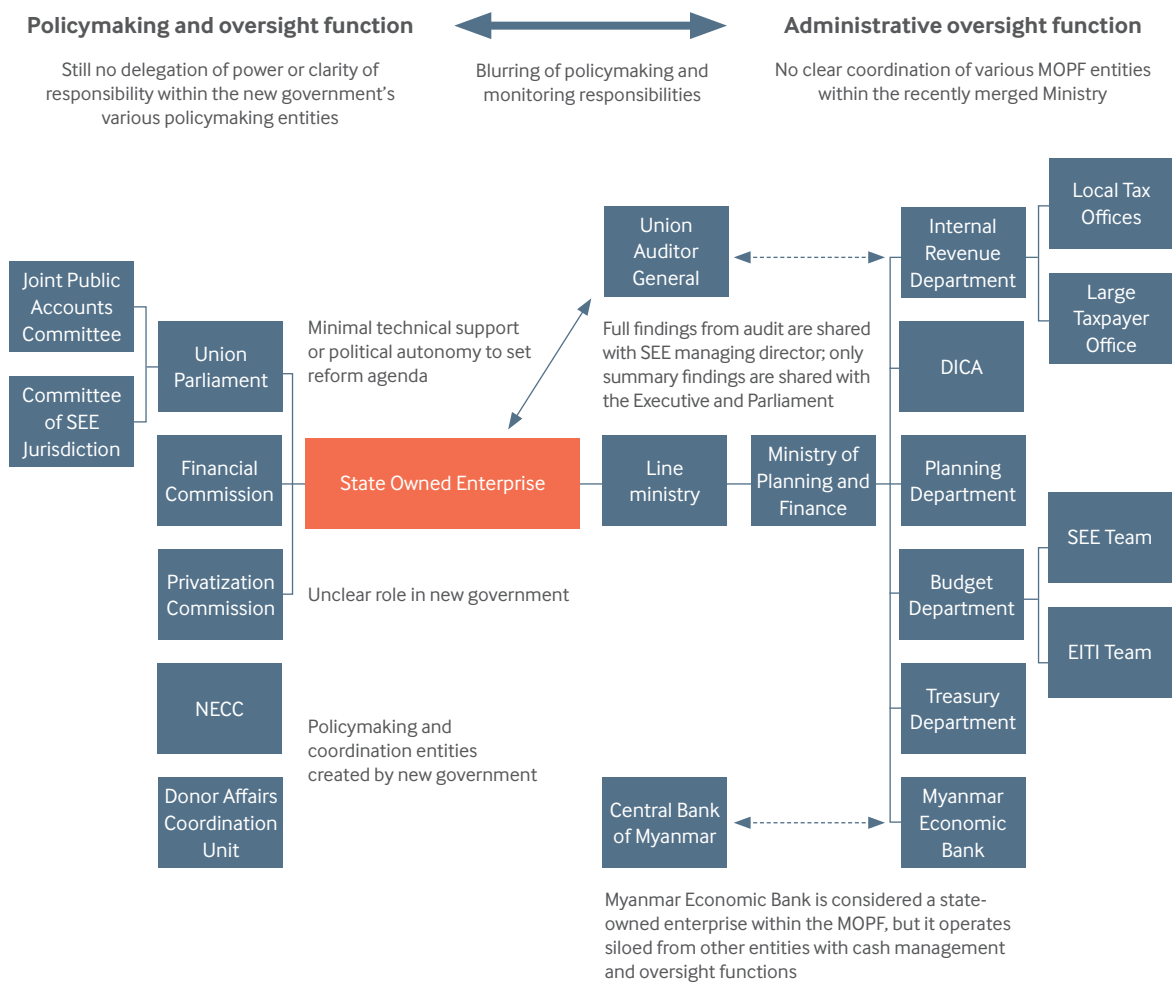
Policymaking and oversight function

Administrative oversight function

Still no delegation of power or clarity of responsibility within the new government's various policymaking entities

Blurring of policymaking and monitoring responsibilities

No clear coordination of various MOPF entities within the recently merged Ministry

Joint Public Accounts Committee

Committee of SEE Jurisdiction

Union Parliament

Financial Commission

Privatization Commission

NECC

Donor Affairs Coordination Unit

Minimal technical support or political autonomy to set reform agenda

State Owned Enterprise

Unclear role in new government

Policymaking and coordination entities created by new government

Union Auditor General

Full findings from audit are shared with SEE managing director; only summary findings are shared with the Executive and Parliament

Line ministry

Ministry of Planning and Finance

Central Bank of Myanmar

Internal Revenue Department

Local Tax Offices

Large Taxpayer Office

DICA

Planning Department

Budget Department

SEE Team

EITI Team

Treasury Department

Myanmar Economic Bank

Myanmar Economic Bank is considered a state-owned enterprise within the MOPF, but it operates siloed from other entities with cash management and oversight functions